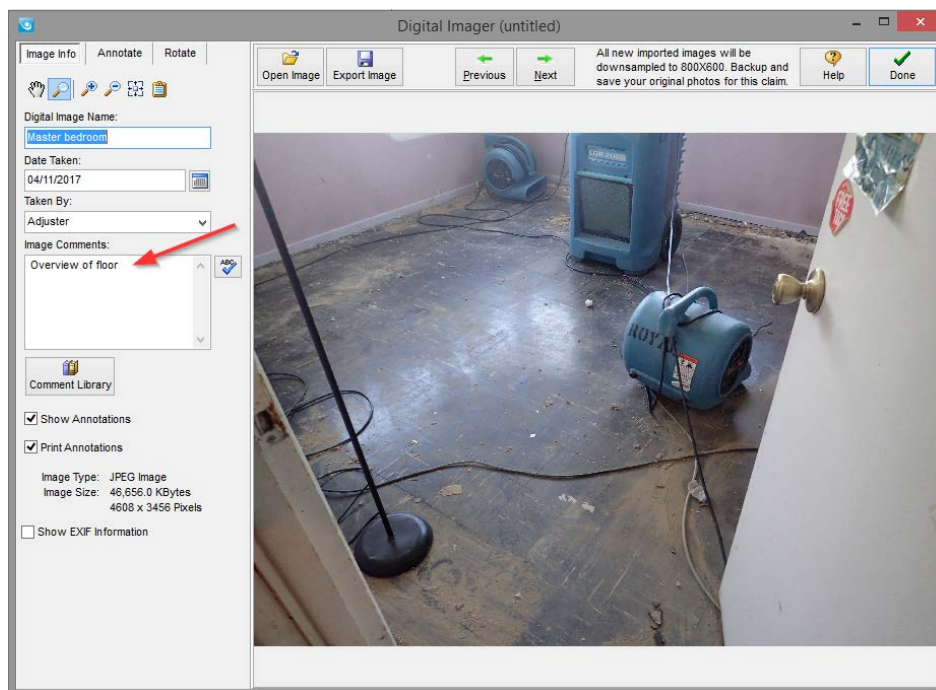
Digital Imager (untitled)

Image Info | Annotate | Rotate

Open Image | Export Image | Previous | Next

All new imported images will be downsampled to 800X600. Backup and save your original photos for this claim.

Help | Done

Digital Image Name:
Master bedroom

Date Taken:
04/11/2017

Taken By:
Adjuster

Image Comments:
Overview of floor

Comment Library

Show Annotations

Print Annotations

Image Type: JPEG Image
Image Size: 46,656.0 KBytes
4608 x 3456 Pixels

Show EXIF Information

ROYAL